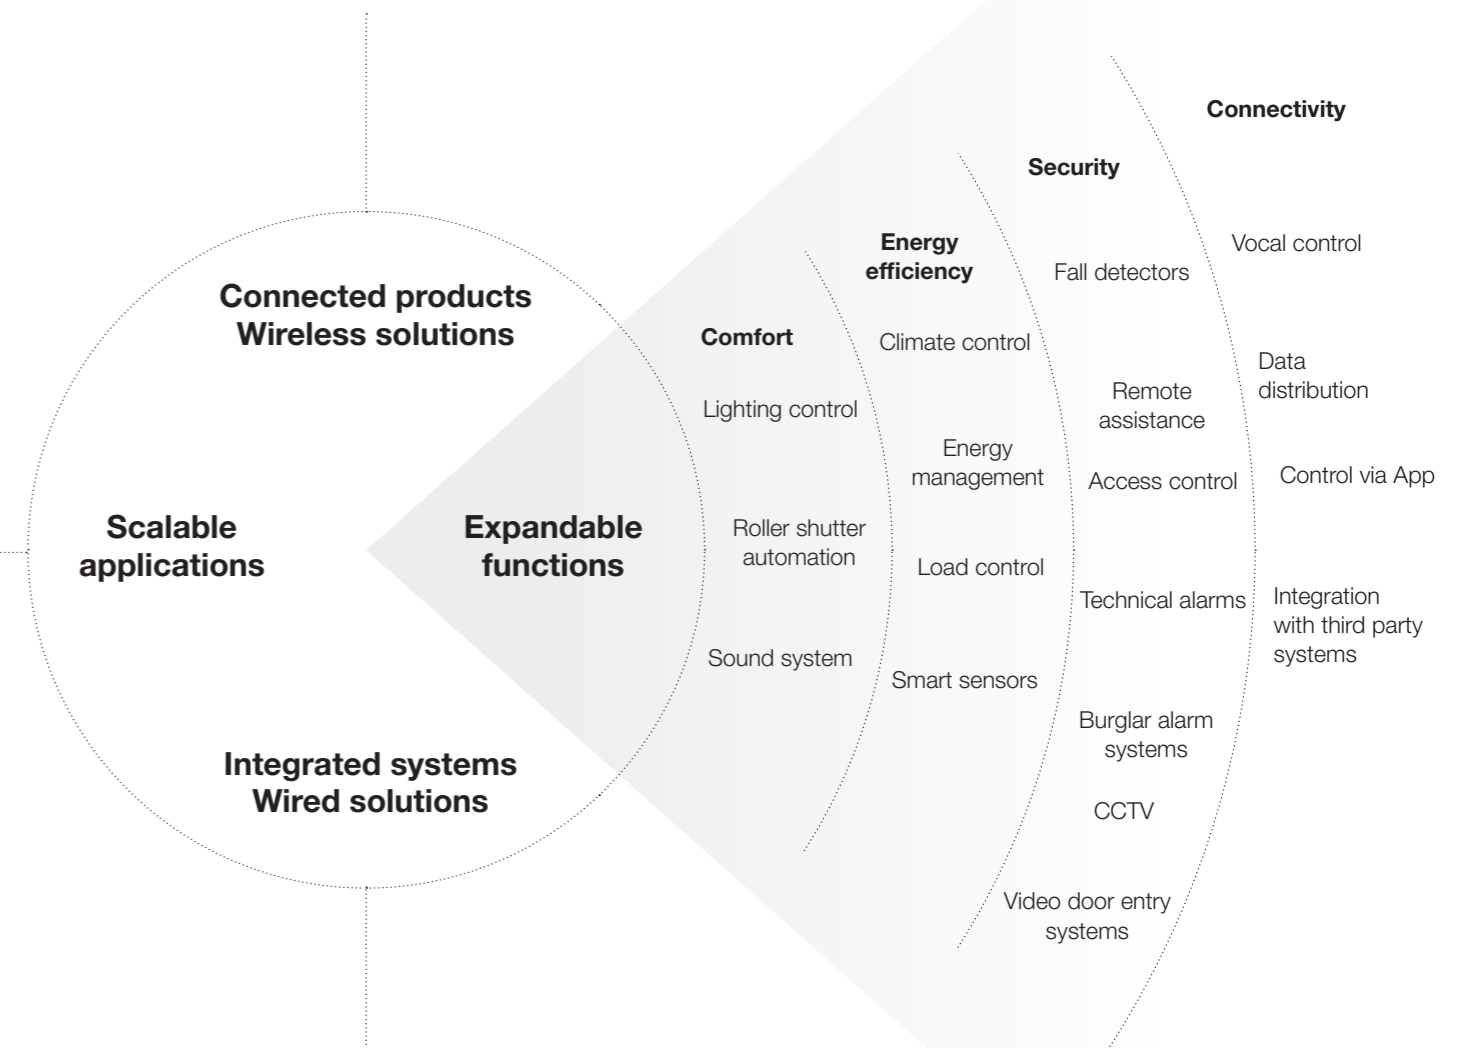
Connected products
Wireless solutions

Scalable applications

Integrated systems
Wired solutions

Expandable functions

Comfort

Lighting control

Roller shutter automation

Sound system

Energy efficiency

Climate control

Energy management

Load control

Smart sensors

Security

Fall detectors

Remote assistance

Access control

Technical alarms

Burglar alarm systems

CCTV

Video door entry systems

Connectivity

Vocal control

Data distribution

Control via App

Integration with third party systems